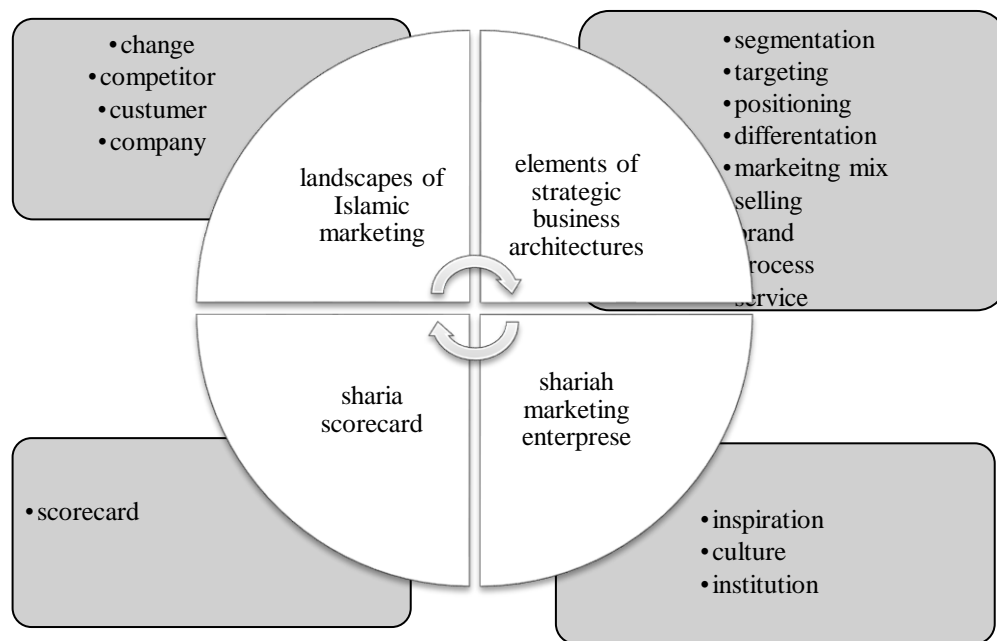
• change
• competitor
• custumer
• company

• segmentation
• targeting
• positioning
• differentation
• markeitng mix
selling
rand
rocess
ervice

landscapes of Islamic marketing

elements of strategic business architectures

sharia scorecard

shariah marketing enterprese

• scorecard

• inspiration
• culture
• institution